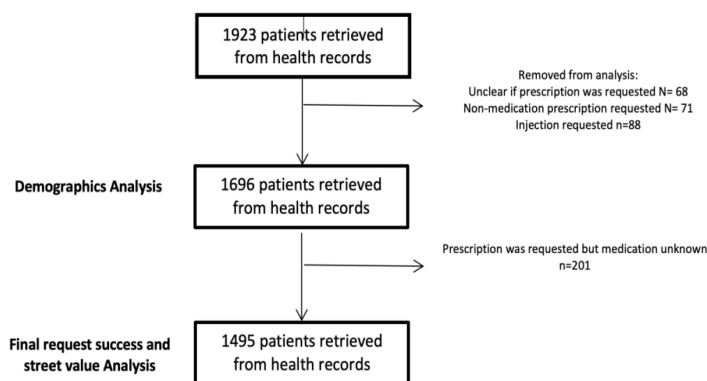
1923 patients retrieved from health records

Removed from analysis:
Unclear if prescription was requested N= 68
Non-medication prescription requested N= 71
Injection requested n=88

Demographics Analysis

1696 patients retrieved from health records

Prescription was requested but medication unknown n=201

Final request success and street value Analysis

1495 patients retrieved from health records